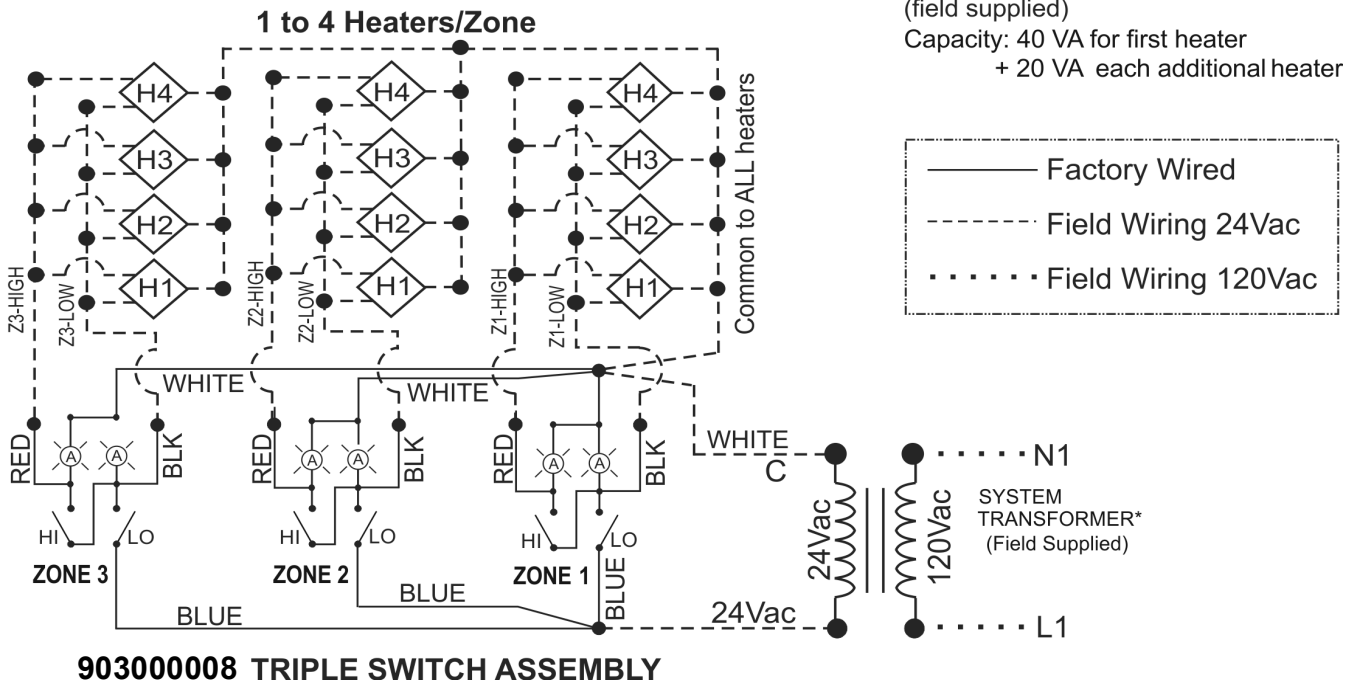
1 to 4 Heaters/Zone

(field supplied)
Capacity: 40 VA for first heater
+ 20 VA each additional heater

Factory Wired
Field Wiring 24Vac
Field Wiring 120Vac

H4
H3
H2
H1
H4
H3
H2
H1
H4
H3
H2
H1

Z3-HIGH
Z3-LOW
Z2-HIGH
Z2-LOW
Z1-HIGH
Z1-LOW
Common to ALL heaters

WHITE
WHITE
WHITE

RED
A
A
BLK
RED
A
A
BLK
RED
A
A
BLK

HI
LO
HI
LO
HI
LO

ZONE 3
ZONE 2
ZONE 1

BLUE
BLUE
BLUE

C
24Vac
120Vac
24Vac
N1
L1
SYSTEM TRANSFORMER* (Field Supplied)

903000008 TRIPLE SWITCH ASSEMBLY